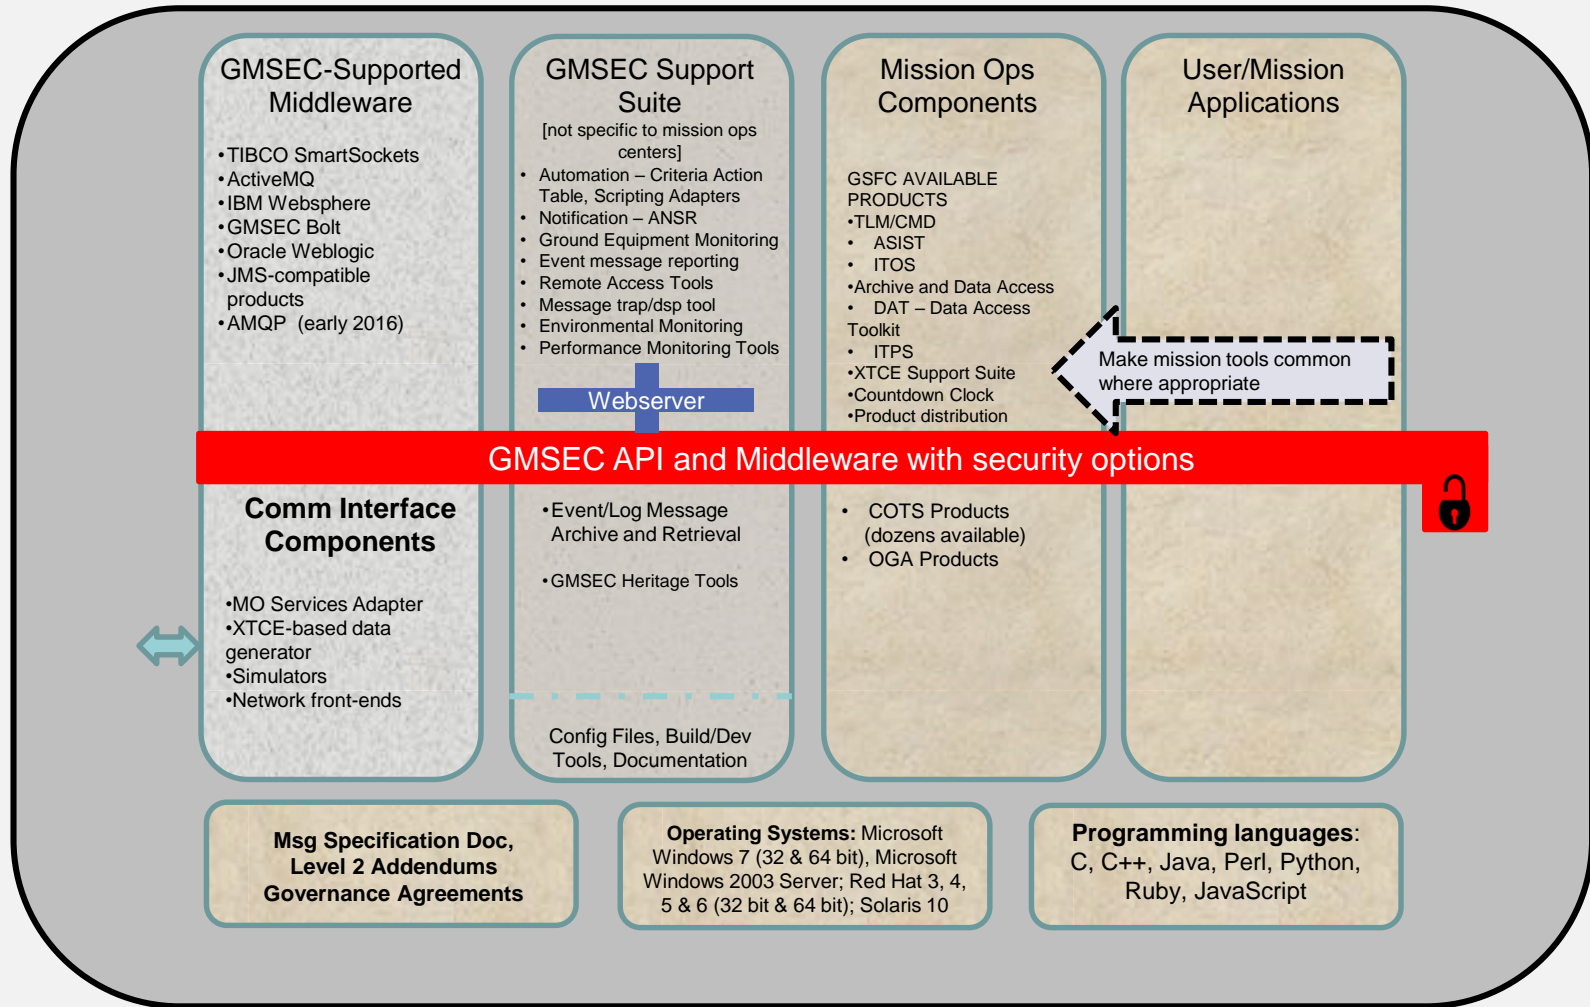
GMSEC-Supported Middleware

•TIBCO SmartSockets
•ActiveMQ
•IBM Websphere
•GMSEC Bolt
•Oracle Weblogic
•JMS-compatible products
•AMQP (early 2016)

GMSEC Support Suite
[not specific to mission ops centers]

• Automation – Criteria Action Table, Scripting Adapters
• Notification – ANSR
• Ground Equipment Monitoring
• Event message reporting
• Remote Access Tools
• Message trap/dsp tool
• Environmental Monitoring
• Performance Monitoring Tools

Webserver

Mission Ops Components

GSFC AVAILABLE PRODUCTS
•TLM/CMD
• ASIST
• ITOS
•Archive and Data Access
• DAT – Data Access Toolkit
• ITPS
•XTCE Support Suite
•Countdown Clock
•Product distribution

User/Mission Applications

Make mission tools common where appropriate

GMSEC API and Middleware with security options

Comm Interface Components

•MO Services Adapter
•XTCE-based data generator
•Simulators
•Network front-ends

•Event/Log Message Archive and Retrieval

•GMSEC Heritage Tools

Config Files, Build/Dev Tools, Documentation

• COTS Products (dozens available)
• OGA Products

Msg Specification Doc, Level 2 Addendums Governance Agreements

Operating Systems: Microsoft Windows 7 (32 & 64 bit), Microsoft Windows 2003 Server; Red Hat 3, 4, 5 & 6 (32 bit & 64 bit); Solaris 10

Programming languages: C, C++, Java, Perl, Python, Ruby, JavaScript